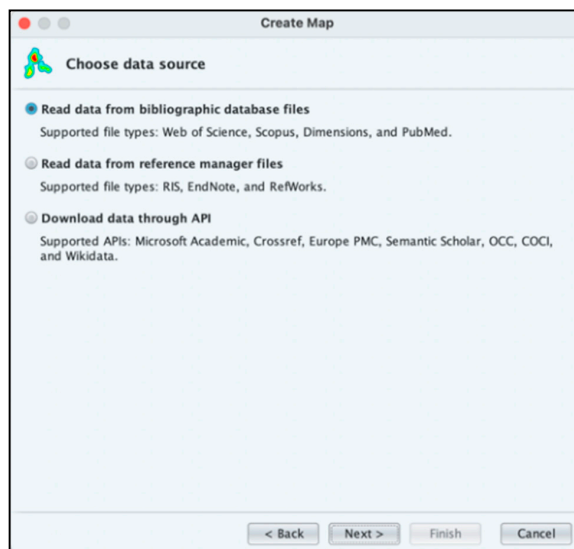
Create Map

Choose data source

Read data from bibliographic database files

Supported file types: Web of Science, Scopus, Dimensions, and PubMed.

Read data from reference manager files

Supported file types: RIS, EndNote, and RefWorks.

Download data through API

Supported APIs: Microsoft Academic, Crossref, Europe PMC, Semantic Scholar, OCC, COCI, and Wikidata.

< Back Next > Finish Cancel